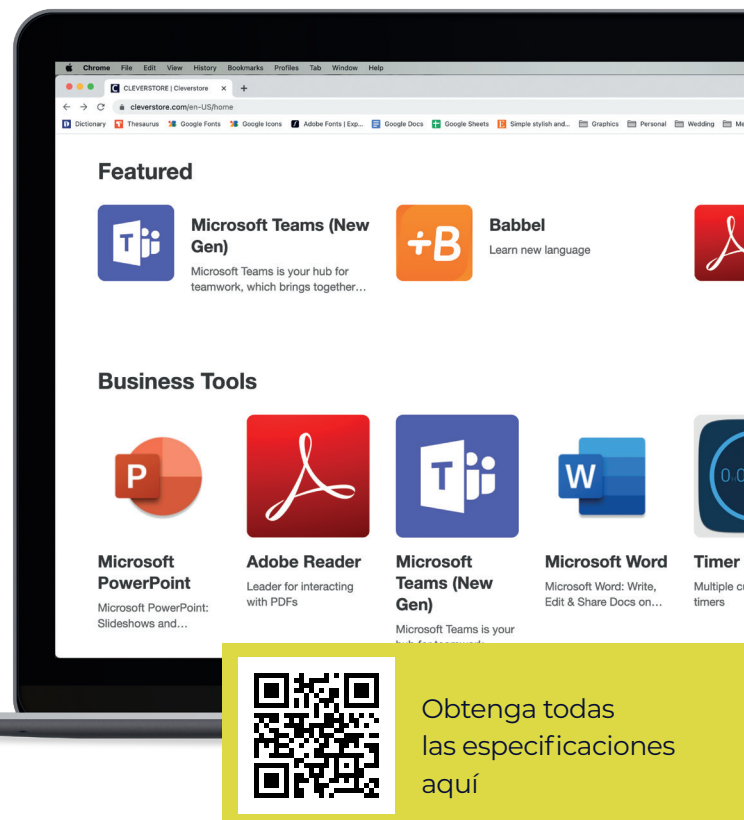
Chrome File Edit View History Bookmarks Profiles Tab Window Help

CLEVERSTORE | Cleverstore × +

cleverstore.com/en-US/home

Dictionary Thesaurus Google Fonts Google Icons Adobe Fonts | Exp... Google Docs Google Sheets Simple stylish and... Graphics Personal Wedding Me

Featured

Microsoft Teams (New Gen)
Microsoft Teams is your hub for teamwork, which brings together...

Babbel
Learn new language

Business Tools

Microsoft PowerPoint
Microsoft PowerPoint: Slideshows and...

Adobe Reader
Leader for interacting with PDFs

Microsoft Teams (New Gen)
Microsoft Teams is your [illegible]

Microsoft Word
Microsoft Word: Write, Edit & Share Docs on...

Timer
Multiple c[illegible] timers

Obtenga todas las especificaciones aquí